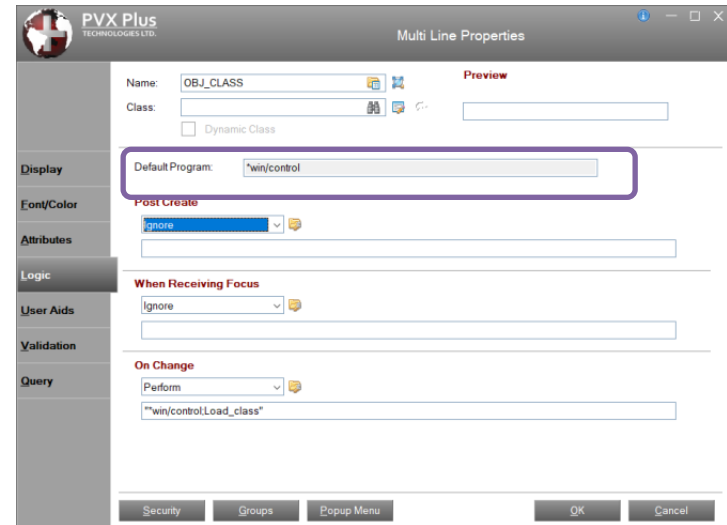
PVX Plus TECHNOLOGIES LTD.

Multi Line Properties

Name: OBJ_CLASS

Class:

Dynamic Class

Preview

Display

Font/Color

Attributes

Logic

User Aids

Validation

Query

Default Program: *win/control

Post Create

Ignore

When Receiving Focus

Ignore

On Change

Perform

"*win/control;Load_class"

Security Groups Popup Menu OK Cancel